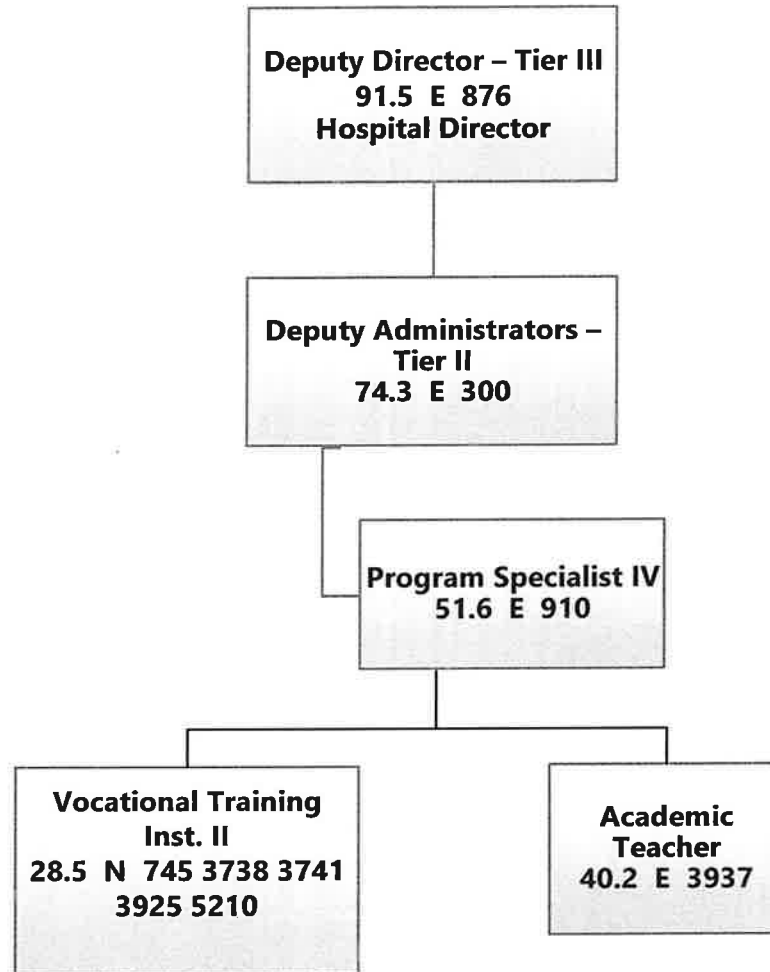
Deputy Director – Tier III
91.5 E 876
Hospital Director

Deputy Administrators – Tier II
74.3 E 300

Program Specialist IV
51.6 E 910

Vocational Training Inst. II
28.5 N 745 3738 3741 3925 5210

Academic Teacher
40.2 E 3937